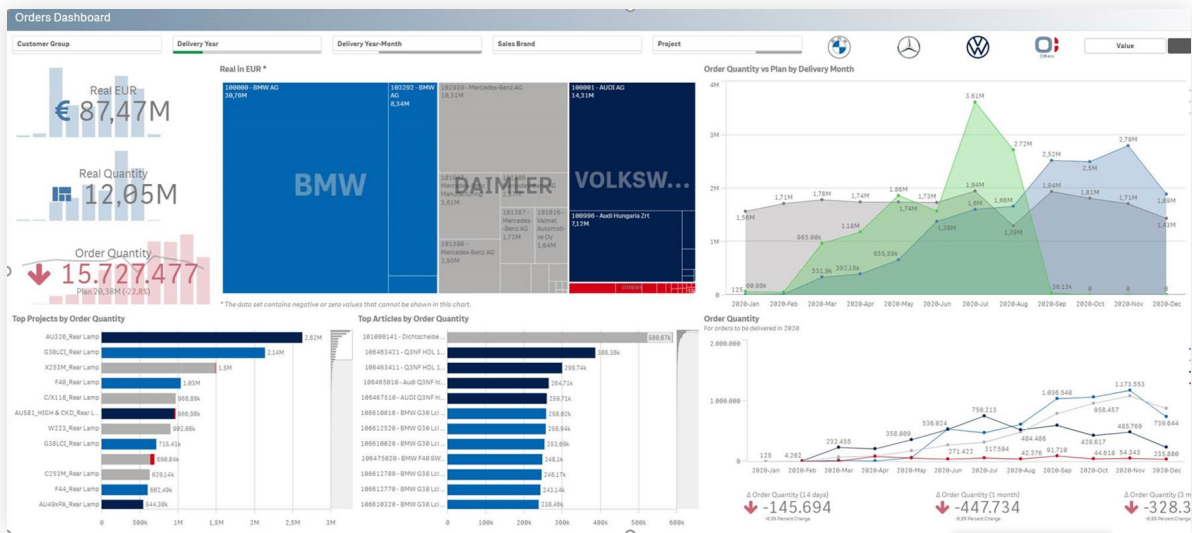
Orders Dashboard

Customer Group
Delivery Year
Delivery Year-Month
Sales Brand
Project
Others
Value

Real EUR
€ 87,47M

Real Quantity
12,05M

Order Quantity
15.727.477
Plan 20,38M (-22,8%)

Real in EUR *
100000 - BMW AG
30,76M
103292 - BMW AG
8,34M
102930 - Mercedes-Benz AG
10,31M
100001 - AUDI AG
14,31M
BMW
DAIMLER
VOLKSW...
3,61M
101387 - Mercedes-Benz AG
1,72M
101010 - Valmet Automotive Oy
101380 - Mercedes-Benz AG
2,65M
100996 - Audi Hungaria Zrt
7,12M
* The data set contains negative or zero values that cannot be shown in this chart.

Order Quantity vs Plan by Delivery Month
4M
3M
2M
1M
0
3.61M
2.72M
2.79M
2.52M
1.94M
1.84M
1.56M
1.71M
1.78M
1.71M
1.74M
1.88M
1.74M
1.73M
1.94M
1.6M
1.66M
1.72M
1.89M
1.43M
985.08k
1.18M
655.59k
1.08M
331.5k
393.18k
125
80.99k
36.13k
0
0
0
2020-Jan
2020-Feb
2020-Mar
2020-Apr
2020-May
2020-Jun
2020-Jul
2020-Aug
2020-Sep
2020-Oct
2020-Nov
2020-Dec

Top Projects by Order Quantity
AU326_Rear Lamp
G30LCI_Rear Lamp
X253M_Rear Lamp
F48_Rear Lamp
C/X118_Rear Lamp
AU581_HIGH & CKD_Rear L...
W223_Rear Lamp
G38LCI_Rear Lamp
C253M_Rear Lamp
F44_Rear Lamp
AU49xPA_Rear Lamp
2.82M
2.14M
1.5M
1.05M
988.89k
966.98k
902.86k
715.41k
629.1k
602.49k
544.38k
0
500k
1M
1,5M
2M
2,5M
3M

Top Articles by Order Quantity
101090141 - Dichtscheibe...
106463421 - Q3NF HDL 1...
106463411 - Q3NF HDL 1...
106465810 - Audi Q3NF hi...
106467510 - AUDI Q3NF hi...
106610010 - BMW G30 Lci...
106612520 - BMW G30 Lci...
106610020 - BMW G30 Lci...
106475020 - BMW F48 BW...
106612780 - BMW G38 Lci...
106612770 - BMW G38 Lci...
106610320 - BMW G30 Lci...
589.87k
386.36k
290.74k
264.71k
259.71k
258.02k
256.64k
253.69k
249.35k
246.17k
243.14k
238.45k
0
200k
400k
600k

Order Quantity
For orders to be delivered in 2020
2.000.000
1.000.000
0
125
4.263
232.455
358.809
536.024
750.213
1.036.548
1.173.553
858.457
484.408
271.422
317.594
91.710
427.817
485.769
44.618
54.343
235.800
2020-Jan
2020-Feb
2020-Mar
2020-Apr
2020-May
2020-Jun
2020-Jul
2020-Aug
2020-Sep
2020-Oct
2020-Nov
2020-Dec

Δ Order Quantity (14 days)
-145.694
Δ Order Quantity (1 month)
-447.734
Δ Order Quantity
-328.3